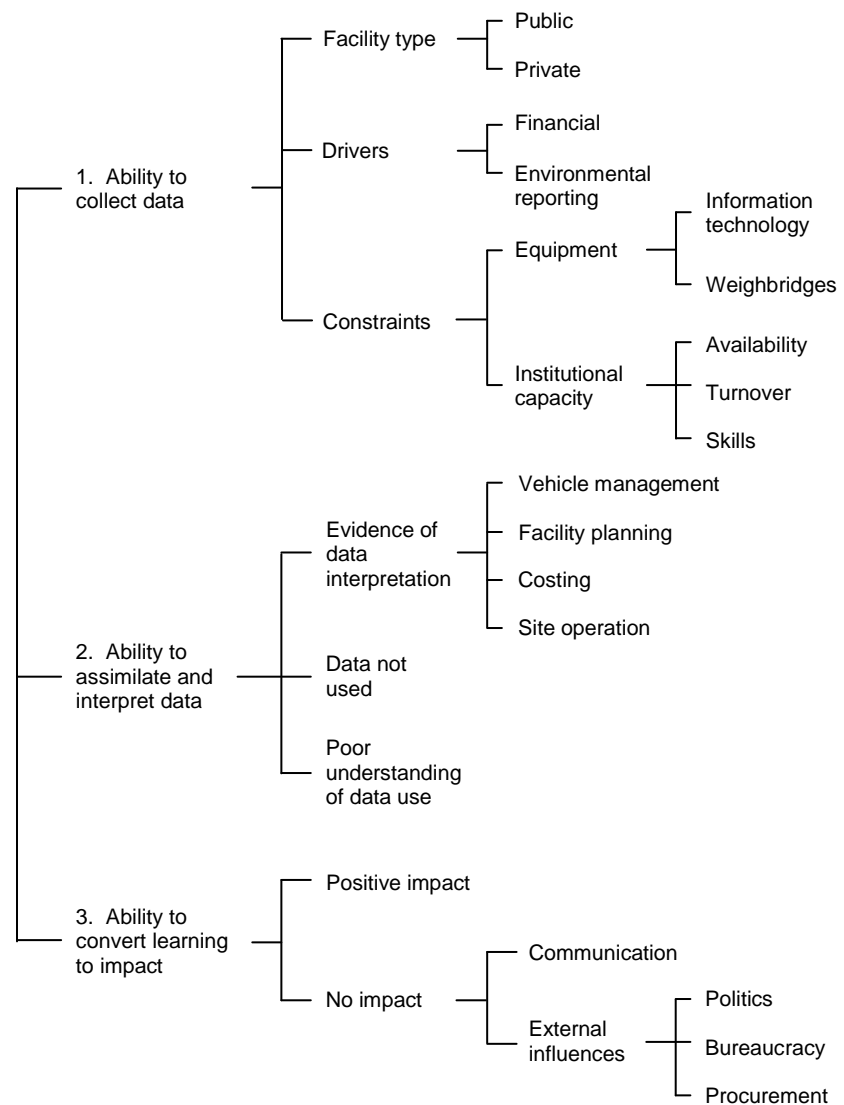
1. Ability to collect data

Facility type

Public

Private

Drivers

Financial

Environmental reporting

Constraints

Equipment

Information technology

Weighbridges

Institutional capacity

Availability

Turnover

Skills

2. Ability to assimilate and interpret data

Evidence of data interpretation

Vehicle management

Facility planning

Costing

Site operation

Data not used

Poor understanding of data use

3. Ability to convert learning to impact

Positive impact

No impact

Communication

External influences

Politics

Bureaucracy

Procurement